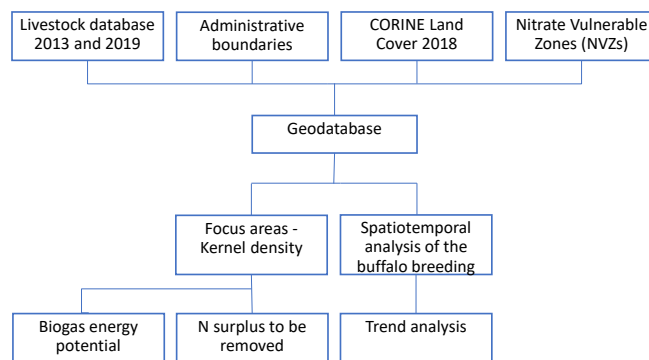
Livestock database 2013 and 2019

Administrative boundaries

CORINE Land Cover 2018

Nitrate Vulnerable Zones (NVZs)

Geodatabase

Focus areas - Kernel density

Spatiotemporal analysis of the buffalo breeding

Biogas energy potential

N surplus to be removed

Trend analysis